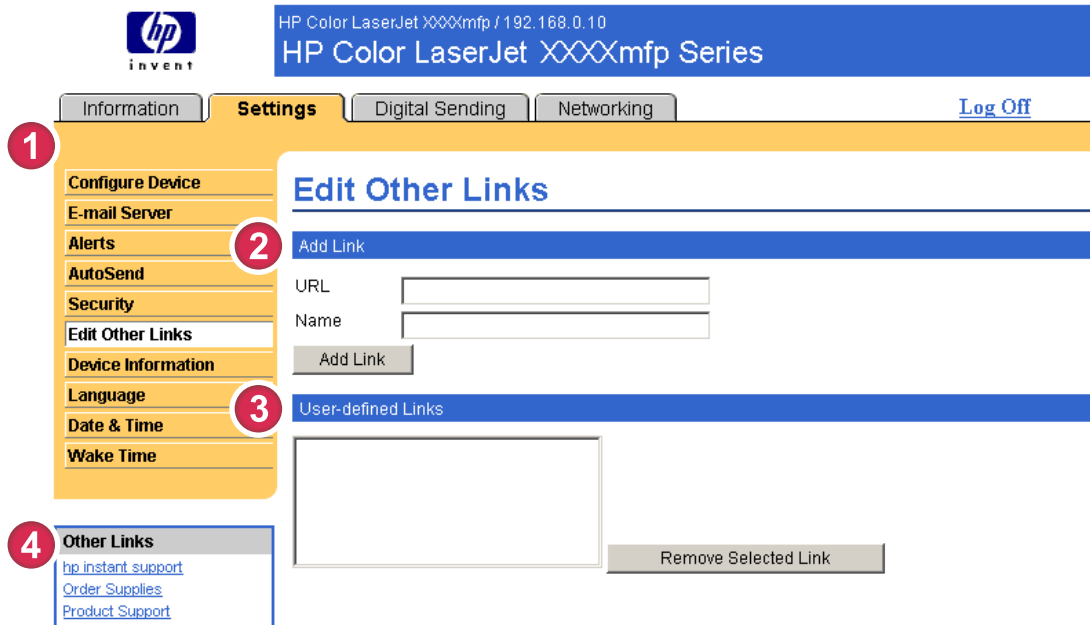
hp
invent

HP Color LaserJet XXXXmfp / 192.168.0.10
HP Color LaserJet XXXXmfp Series

Information
Settings
Digital Sending
Networking
Log Off

1

Configure Device
E-mail Server
Alerts
AutoSend
Security
Edit Other Links
Device Information
Language
Date & Time
Wake Time

Edit Other Links

2

Add Link
URL
Name
Add Link

3

User-defined Links
Remove Selected Link

4

Other Links
hp instant support
Order Supplies
Product Support